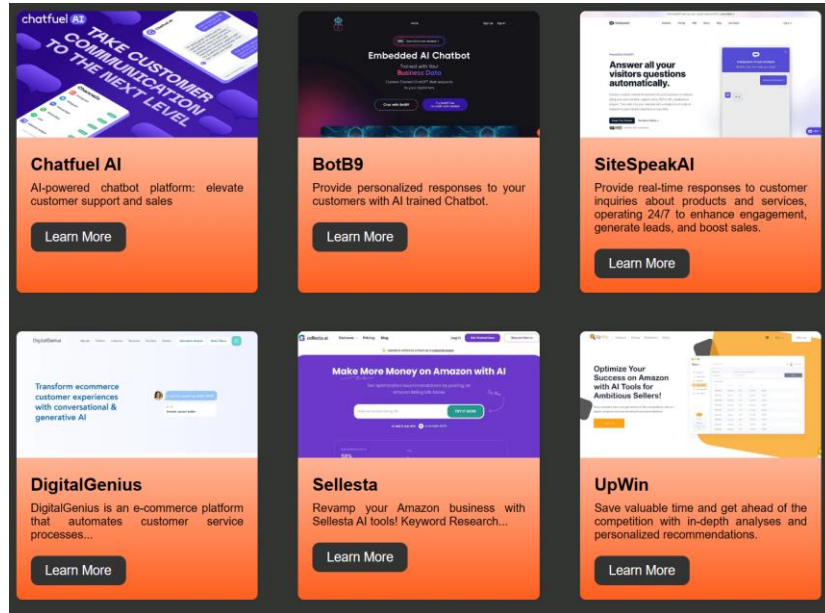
chatfuel AI

TAKE CUSTOMER COMMUNICATION TO THE NEXT LEVEL

Chatfuel AI

AI-powered chatbot platform: elevate customer support and sales

Learn More

Embedded AI Chatbot

Trained with Your Business Data

BotB9

Provide personalized responses to your customers with AI trained Chatbot.

Learn More

Answer all your visitors questions automatically.

SiteSpeakAI

Provide real-time responses to customer inquiries about products and services, operating 24/7 to enhance engagement, generate leads, and boost sales.

Learn More

DigitalGenius

Transform ecommerce customer experiences with conversational & generative AI

DigitalGenius

DigitalGenius is an e-commerce platform that automates customer service processes...

Learn More

sellesta.ai

Make More Money on Amazon with AI

TRY IT NOW

Sellesta

Revamp your Amazon business with Sellesta AI tools! Keyword Research...

Learn More

UpWin

Optimize Your Success on Amazon with AI Tools for Ambitious Sellers!

UpWin

Save valuable time and get ahead of the competition with in-depth analyses and personalized recommendations.

Learn More